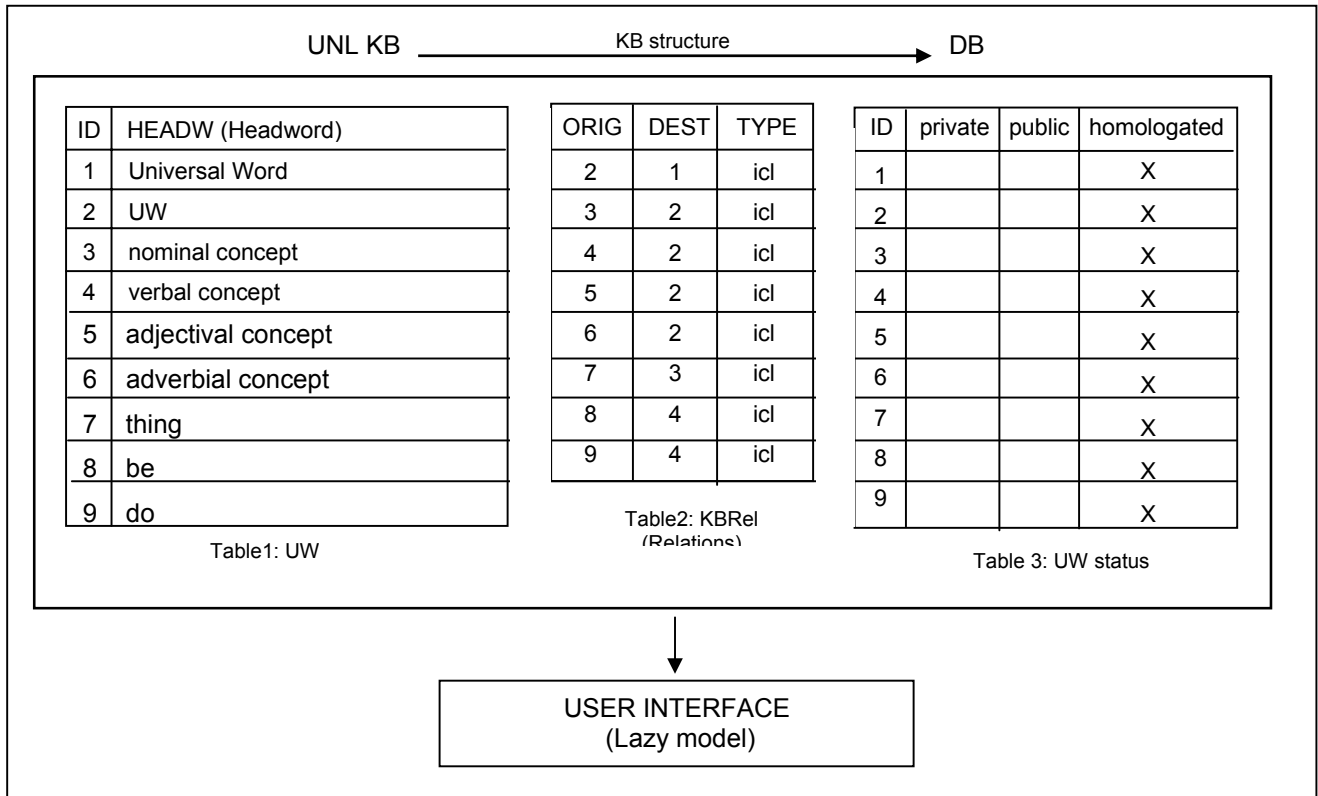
UNL KB KB structure DB

| ID | HEADW (Headword) |
|---|---|
| 1 | Universal Word |
| 2 | UW |
| 3 | nominal concept |
| 4 | verbal concept |
| 5 | adjectival concept |
| 6 | adverbial concept |
| 7 | thing |
| 8 | be |
| 9 | do |

Table1: UW

| ORIG | DEST | TYPE |
|---|---|---|
| 2 | 1 | icl |
| 3 | 2 | icl |
| 4 | 2 | icl |
| 5 | 2 | icl |
| 6 | 2 | icl |
| 7 | 3 | icl |
| 8 | 4 | icl |
| 9 | 4 | icl |

Table2: KBRel (Relations)

| ID | private | public | homologated |
|---|---|---|---|
| 1 | | | X |
| 2 | | | X |
| 3 | | | X |
| 4 | | | X |
| 5 | | | X |
| 6 | | | X |
| 7 | | | X |
| 8 | | | X |
| 9 | | | X |

Table 3: UW status

USER INTERFACE (Lazy model)